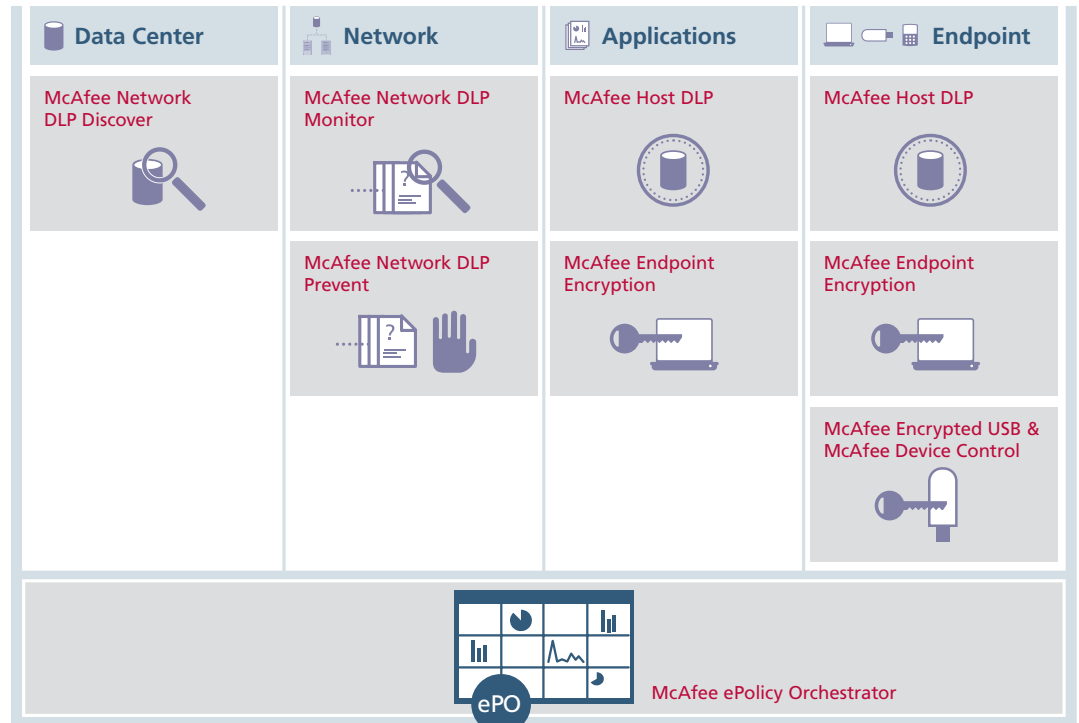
Data Center

McAfee Network DLP Discover

Network

McAfee Network DLP Monitor

McAfee Network DLP Prevent

Applications

McAfee Host DLP

McAfee Endpoint Encryption

Endpoint

McAfee Host DLP

McAfee Endpoint Encryption

McAfee Encrypted USB & McAfee Device Control

ePO

McAfee ePolicy Orchestrator